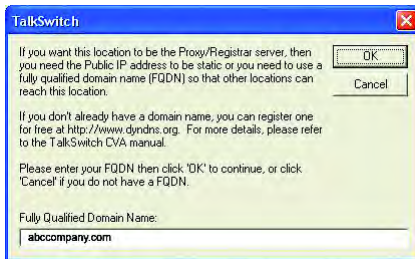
TalkSwitch

If you want this location to be the Proxy/Registrar server, then you need the Public IP address to be static or you need to use a fully qualified domain name (FQDN) so that other locations can reach this location.

If you don't already have a domain name, you can register one for free at http://www.dyndns.org. For more details, please refer to the TalkSwitch CVA manual.

Please enter your FQDN then click 'OK' to continue, or click 'Cancel' if you do not have a FQDN.

OK

Cancel

Fully Qualified Domain Name:

abccompany.com